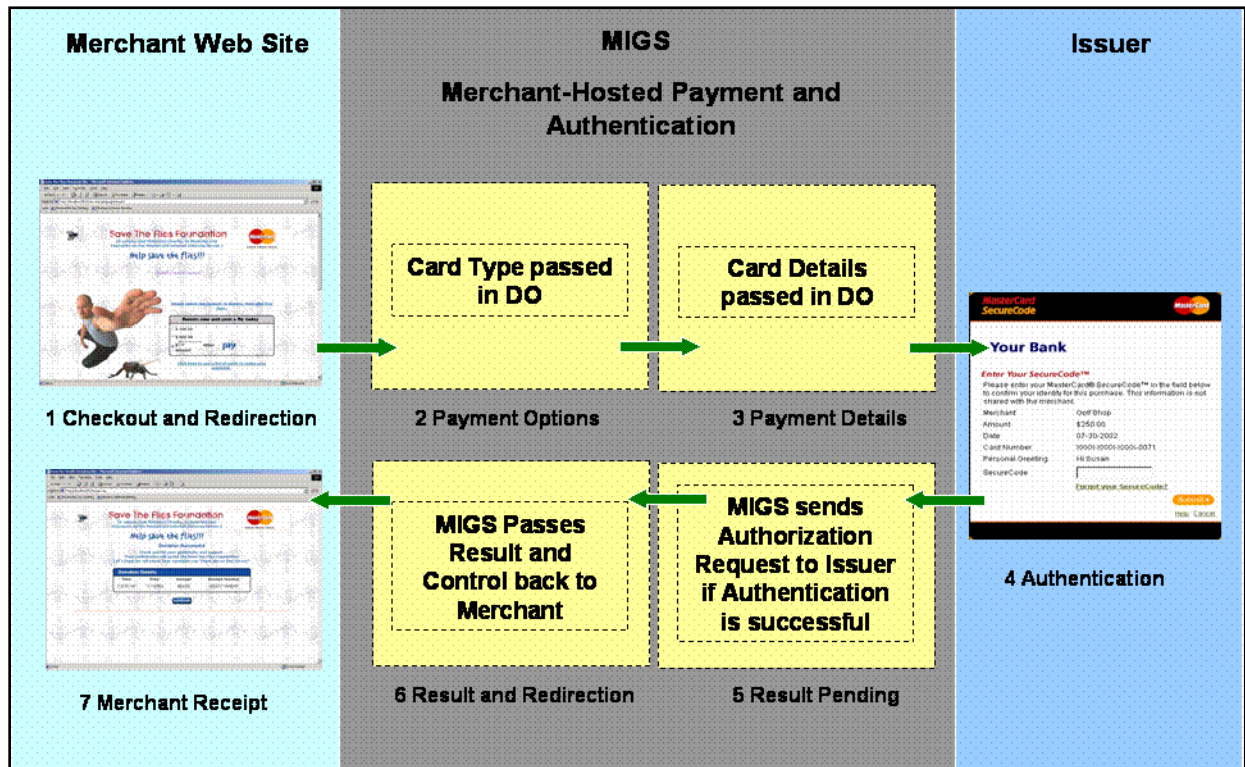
Merchant Web Site

MIGS

Merchant-Hosted Payment and Authentication

Issuer

Save The Flies Foundation

Help save the flies!!!

pay

Card Type passed in DO

Card Details passed in DO

MasterCard SecureCode

Your Bank

Enter Your SecureCode™

Please enter your MasterCard® SecureCode™ in the field below to confirm your identity for this purchase. This information is not shared with the merchant.

Merchant: Golf Shop
Amount: $250.00
Date: 07-30-2002
Card Number: 0000-0000-0000-0071
Personal Greeting: Hi Susan
SecureCode

Forgot your SecureCode?

Submit

Help Cancel

1 Checkout and Redirection

2 Payment Options

3 Payment Details

Save The Flies Foundation

Help save the flies!!!

MIGS Passes Result and Control back to Merchant

MIGS sends Authorization Request to Issuer if Authentication is successful

4 Authentication

7 Merchant Receipt

6 Result and Redirection

5 Result Pending